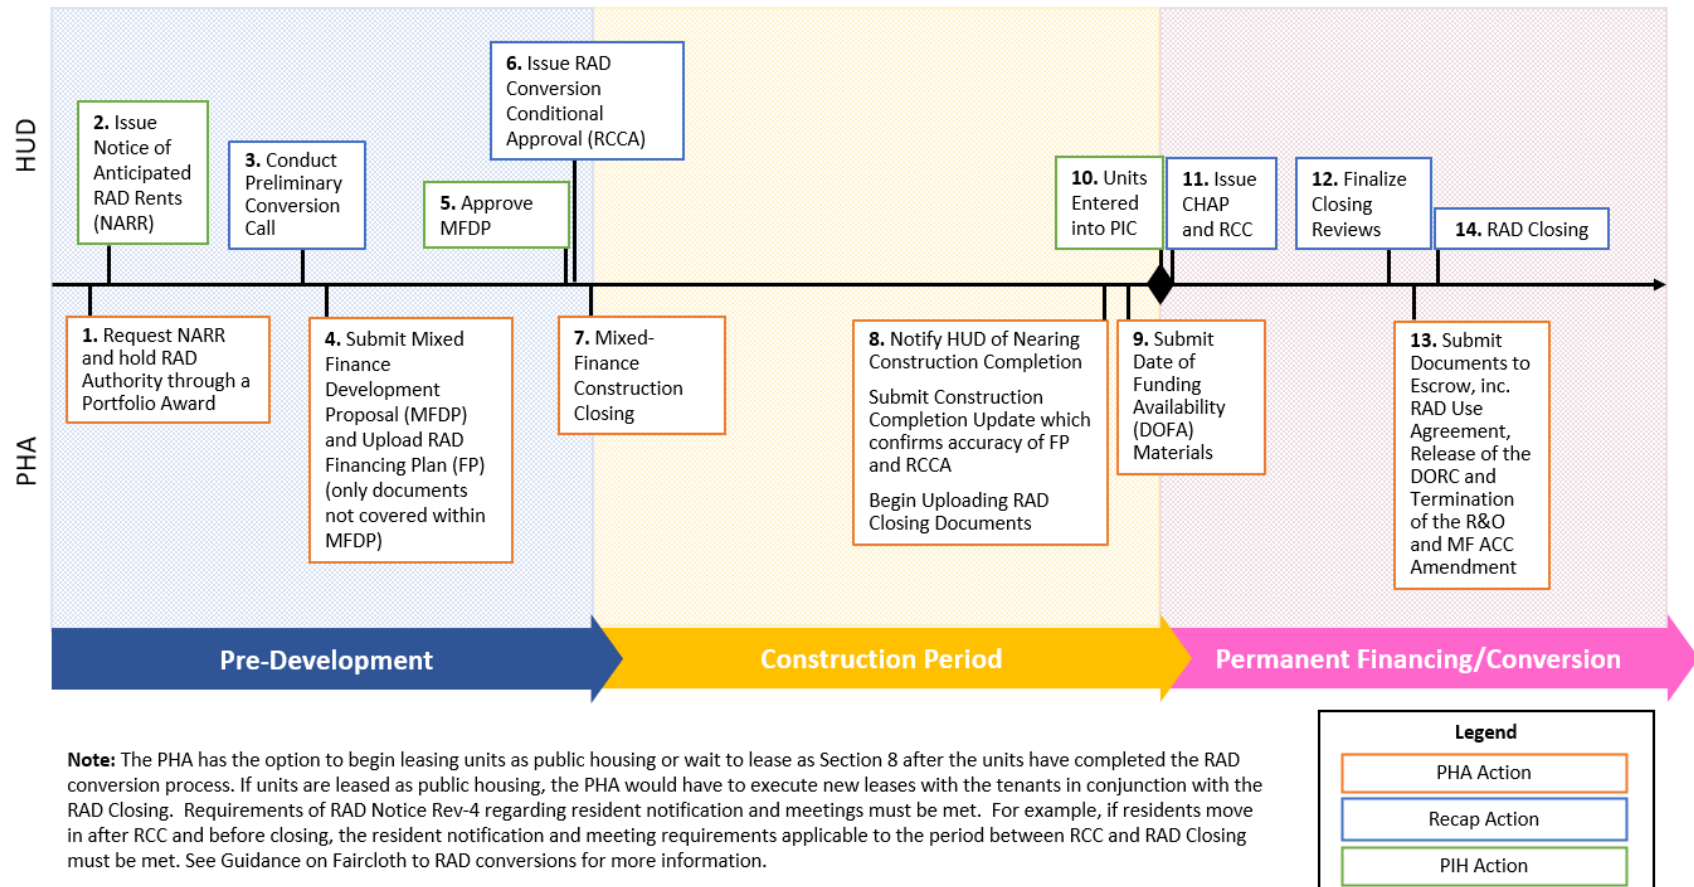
HUD

PHA

2. Issue Notice of Anticipated RAD Rents (NARR)

3. Conduct Preliminary Conversion Call

5. Approve MFDP

6. Issue RAD Conversion Conditional Approval (RCCA)

10. Units Entered into PIC

11. Issue CHAP and RCC

12. Finalize Closing Reviews

14. RAD Closing

1. Request NARR and hold RAD Authority through a Portfolio Award

4. Submit Mixed Finance Development Proposal (MFDP) and Upload RAD Financing Plan (FP) (only documents not covered within MFDP)

7. Mixed-Finance Construction Closing

8. Notify HUD of Nearing Construction Completion

Submit Construction Completion Update which confirms accuracy of FP and RCCA

Begin Uploading RAD Closing Documents

9. Submit Date of Funding Availability (DOFA) Materials

13. Submit Documents to Escrow, inc. RAD Use Agreement, Release of the DORC and Termination of the R&O and MF ACC Amendment

Pre-Development

Construction Period

Permanent Financing/Conversion

Note: The PHA has the option to begin leasing units as public housing or wait to lease as Section 8 after the units have completed the RAD conversion process. If units are leased as public housing, the PHA would have to execute new leases with the tenants in conjunction with the RAD Closing. Requirements of RAD Notice Rev-4 regarding resident notification and meetings must be met. For example, if residents move in after RCC and before closing, the resident notification and meeting requirements applicable to the period between RCC and RAD Closing must be met. See Guidance on Faircloth to RAD conversions for more information.

Legend

PHA Action

Recap Action

PIH Action